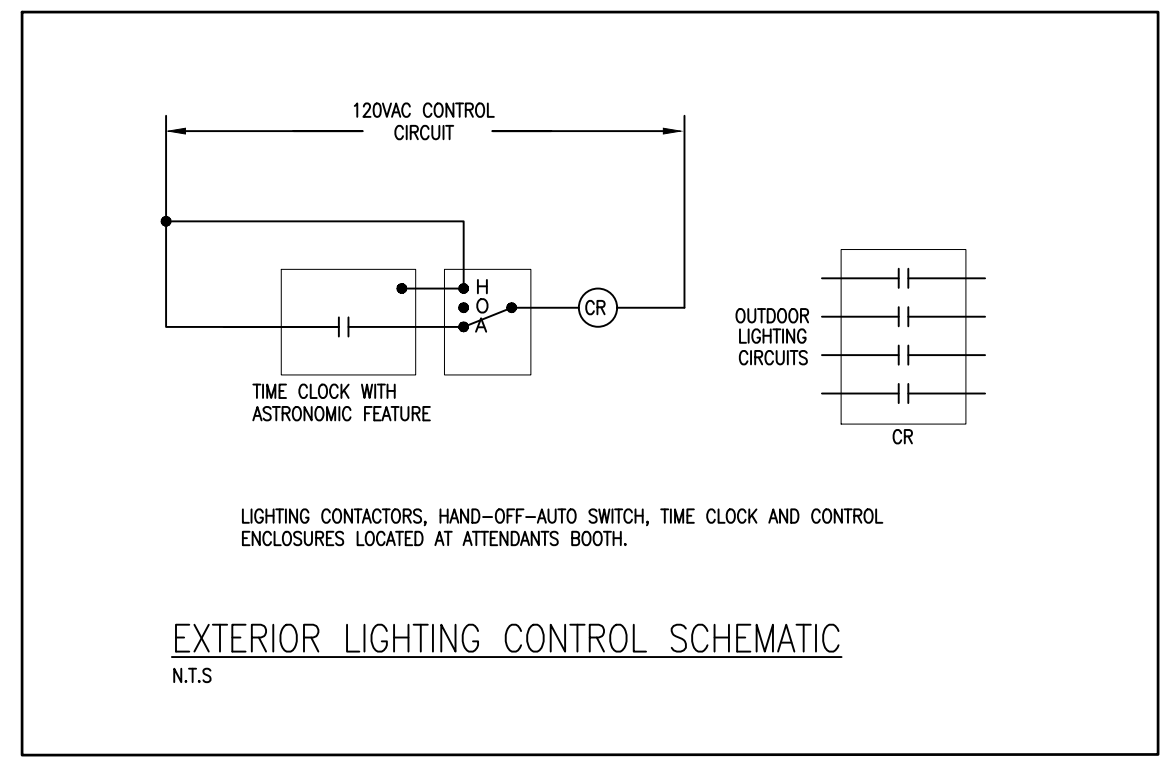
120VAC CONTROL CIRCUIT

H
O
A

CR

TIME CLOCK WITH ASTRONOMIC FEATURE

OUTDOOR LIGHTING CIRCUITS

CR

LIGHTING CONTACTORS, HAND–OFF–AUTO SWITCH, TIME CLOCK AND CONTROL ENCLOSURES LOCATED AT ATTENDANTS BOOTH.

EXTERIOR LIGHTING CONTROL SCHEMATIC
N.T.S